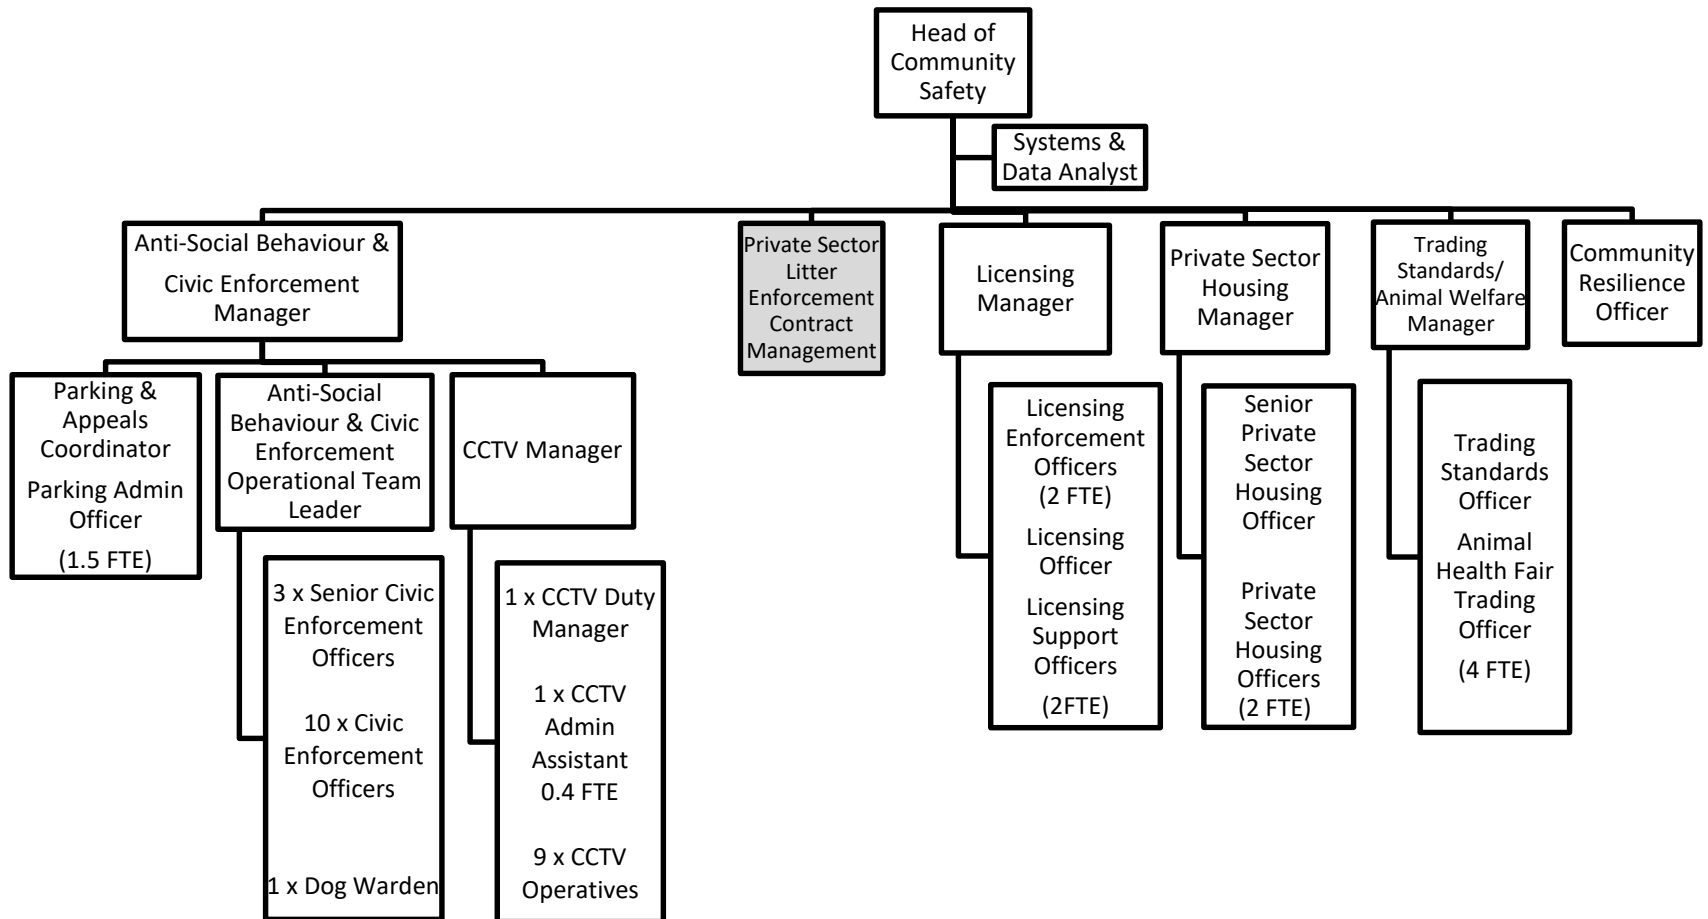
Head of Community Safety

Systems & Data Analyst

Anti-Social Behaviour & Civic Enforcement Manager

Private Sector Litter Enforcement Contract Management

Licensing Manager

Private Sector Housing Manager

Trading Standards/ Animal Welfare Manager

Community Resilience Officer

Parking & Appeals Coordinator

Parking Admin Officer

(1.5 FTE)

Anti-Social Behaviour & Civic Enforcement Operational Team Leader

CCTV Manager

3 x Senior Civic Enforcement Officers

10 x Civic Enforcement Officers

1 x Dog Warden

1 x CCTV Duty Manager

1 x CCTV Admin Assistant 0.4 FTE

9 x CCTV Operatives

Licensing Enforcement Officers (2 FTE)

Licensing Officer

Licensing Support Officers

(2FTE)

Senior Private Sector Housing Officer

Private Sector Housing Officers (2 FTE)

Trading Standards Officer

Animal Health Fair Trading Officer

(4 FTE)